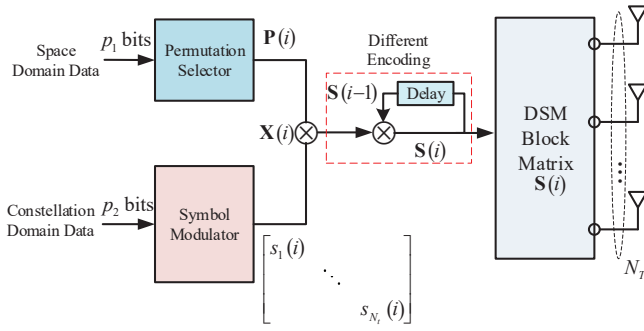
Space Domain Data

$p_1$ bits

Permutation Selector

$\mathbf{P}(i)$

Different Encoding

$\mathbf{S}(i-1)$

Delay

$\mathbf{X}(i)$

$\mathbf{S}(i)$

DSM Block Matrix $\mathbf{S}(i)$

Constellation Domain Data

$p_2$ bits

Symbol Modulator

$\begin{bmatrix} s_1(i) & & \\ & \ddots & \\ & & s_{N_t}(i) \end{bmatrix}$

$N_T$